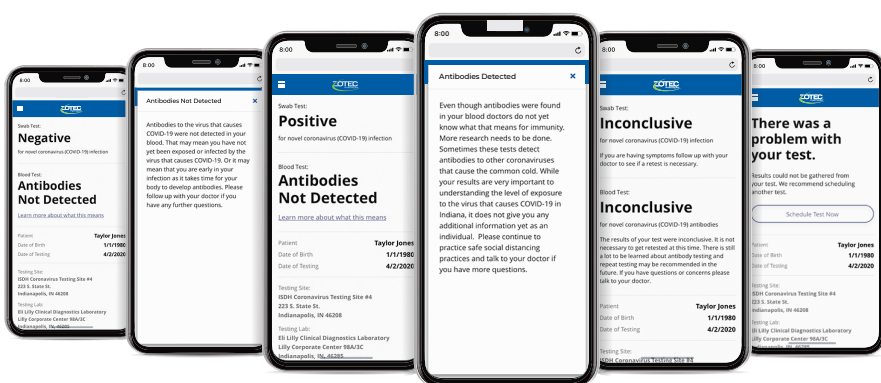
8:00

ZOTEC

Swab Test:
Negative
for novel coronavirus (COVID-19) infection

Blood Test:
Antibodies Not Detected
Learn more about what this means

Patient Taylor Jones
Date of Birth 1/1/1980
Date of Testing 4/2/2020

Testing Site:
ISDH Coronavirus Testing Site #4
223 S. State St.
Indianapolis, IN 46208

Testing Lab:
Eli Lilly Clinical Diagnostics Laboratory
Lilly Corporate Center 98A/3C
Indianapolis, IN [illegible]

8:00

Antibodies Not Detected ×

Antibodies to the virus that causes COVID-19 were not detected in your blood. That may mean you have not yet been exposed or infected by the virus that causes COVID-19. Or it may mean that you are early in your infection as it takes time for your body to develop antibodies. Please follow up with your doctor if you have any further questions.

8:00

ZOTEC

Swab Test:
Positive
for novel coronavirus (COVID-19) infection

Blood Test:
Antibodies Not Detected
Learn more about what this means

Patient Taylor Jones
Date of Birth 1/1/1980
Date of Testing 4/2/2020

Testing Site:
ISDH Coronavirus Testing Site #4
223 S. State St.
Indianapolis, IN 46208

Testing Lab:
Eli Lilly Clinical Diagnostics Laboratory
Lilly Corporate Center 98A/3C
Indianapolis, IN 46285

8:00

Antibodies Detected ×

Even though antibodies were found in your blood doctors do not yet know what that means for immunity. More research needs to be done. Sometimes these tests detect antibodies to other coronaviruses that cause the common cold. While your results are very important to understanding the level of exposure to the virus that causes COVID-19 in Indiana, it does not give you any additional information yet as an individual. Please continue to practice safe social distancing practices and talk to your doctor if you have more questions.

8:00

ZOTEC

Swab Test:
Inconclusive
for novel coronavirus (COVID-19) infection

If you are having symptoms follow up with your doctor to see if a retest is necessary.

Blood Test:
Inconclusive
for novel coronavirus (COVID-19) antibodies

The results of your test were inconclusive. It is not necessary to get retested at this time. There is still a lot to be learned about antibody testing and repeat testing may be recommended in the future. If you have questions or concerns please talk to your doctor.

Patient Taylor Jones
Date of Birth 1/1/1980
Date of Testing 4/2/2020

Testing Site:
ISDH Coronavirus Testing Site #4

8:00

ZOTEC

There was a problem with your test.

Results could not be gathered from your test. We recommend scheduling another test.

Schedule Test Now

Patient Taylor Jones
Date of Birth 1/1/1980
Date of Testing 4/2/2020

Testing Site:
ISDH Coronavirus Testing Site #4
223 S. State St.
Indianapolis, IN 46208

Testing Lab:
Eli Lilly Clinical Diagnostics Laboratory
Lilly Corporate Center 98A/3C
Indianapolis, IN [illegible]